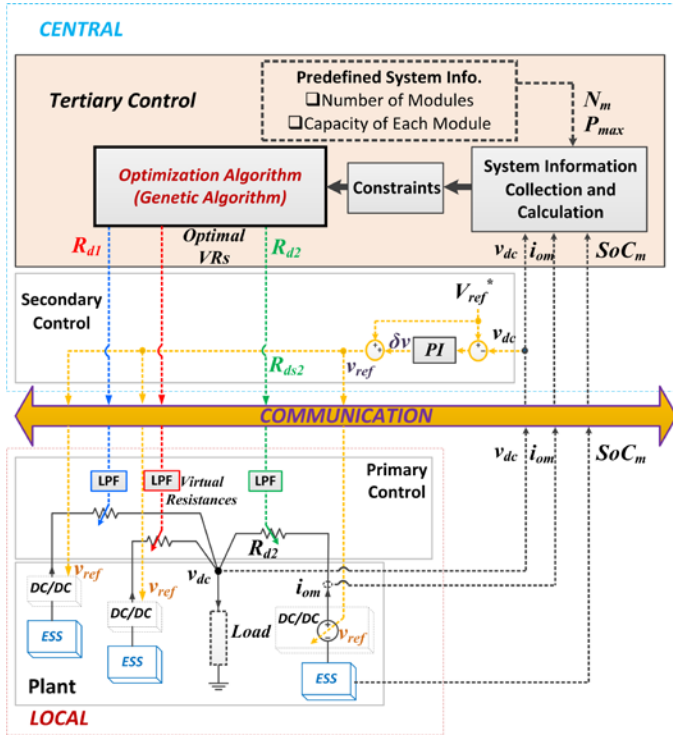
CENTRAL

Tertiary Control

Predefined System Info.
❑Number of Modules
❑Capacity of Each Module

$N_m$
$P_{max}$

Optimization Algorithm (Genetic Algorithm)

Constraints

System Information Collection and Calculation

$R_{d1}$

Optimal VRs

$R_{d2}$

$v_{dc}$ $i_{om}$ $SoC_m$

Secondary Control

$V_{ref}^*$

$\delta v$

PI

$v_{dc}$

$R_{ds2}$

$v_{ref}$

COMMUNICATION

$v_{dc}$ $i_{om}$ $SoC_m$

Primary Control

LPF LPF Virtual Resistances LPF

$R_{d2}$

$v_{ref}$

$v_{dc}$

$i_{om}$

DC/DC

$v_{ref}$

DC/DC

DC/DC

$v_{ref}$

ESS

ESS

Load

ESS

Plant

LOCAL